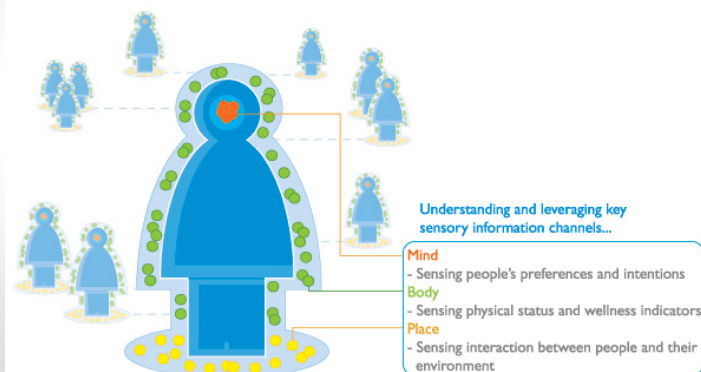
Understanding and leveraging key sensory information channels...

Mind
- Sensing people's preferences and intentions
Body
- Sensing physical status and wellness indicators
Place
- Sensing interaction between people and their environment